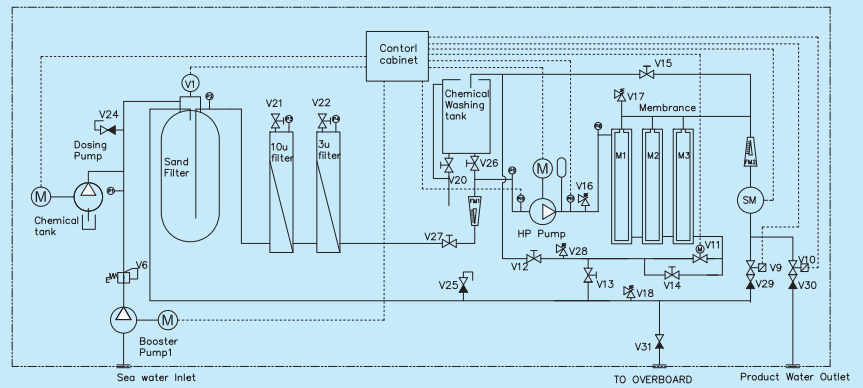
Contorl cabinet

V1

V15

Chemical Washing tank

V17

Membrance

V21

V22

V24

Dosing Pump

Sand Filter

10u filter

3u filter

M1

M2

M3

V26

V20

M

V16

FM2

M

Chemical tank

FM1

SM

V27

HP Pump

V28

V11

V6

V12

V9

V10

V13

V14

V29

V30

V25

V18

M

Booster Pump1

V31

Sea water Inlet

TO OVERBOARD

Product Water Outlet